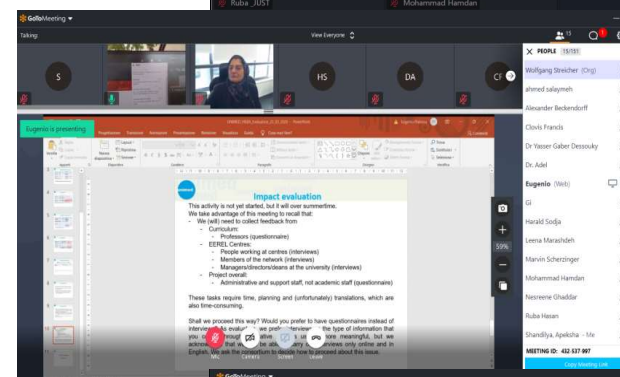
Ruba_JUST
Mohammad Hamdan
GoToMeeting
Talking:
View Everyone
S
HS
DA
CF
Eugenio is presenting
Impact evaluation
This activity is not yet started, but it will over summertime.
We take advantage of this meeting to recall that:
- We (will) need to collect feedback from:
- Curriculum:
- Professors (questionnaire)
- EEREL Centres:
- People working at centres (interviews)
- Members of the network (interviews)
- Managers/directors/deans at the university (interviews)
- Project overall:
- Administrative and support staff, not academic staff (questionnaire)

These tasks require time, planning and (unfortunately) translations, which are also time-consuming.

Shall we proceed this way? Would you prefer to have questionnaires instead of interviews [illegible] evalu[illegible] we pref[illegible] interview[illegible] the type of information that you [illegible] throug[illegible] ative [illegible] s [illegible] more meaningful, but we acknow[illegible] that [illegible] be abl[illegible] ary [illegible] interviews only online and in English. We ask the consortium to decide how to proceed about this issue.
Mic
Camera
Screen
Leave
59%
GoToMeeting
PEOPLE 15/151
Wolfgang Streicher (Org)
ahmed salaymeh
Alexander Beckendorff
Clovis Francis
Dr Yasser Gaber Dessouky
Dr. Adel
Eugenio (Web)
Gi
Harald Sodja
Leena Marashdeh
Marvin Scherzinger
Mohammad Hamdan
Nesreene Ghaddar
Ruba Hasan
Shandilya, Apeksha - Mr
MEETING ID: 452-537-997
Copy Meeting Link